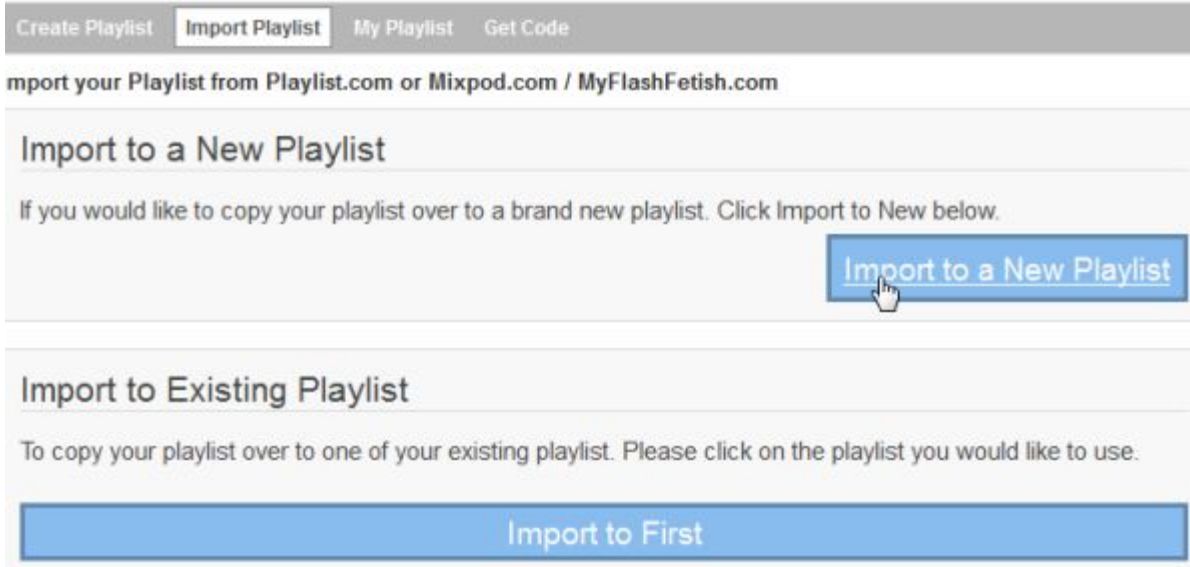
Create Playlist Import Playlist My Playlist Get Code

mport your Playlist from Playlist.com or Mixpod.com / MyFlashFetish.com

Import to a New Playlist

If you would like to copy your playlist over to a brand new playlist. Click Import to New below.

Import to a New Playlist

Import to Existing Playlist

To copy your playlist over to one of your existing playlist. Please click on the playlist you would like to use.

Import to First